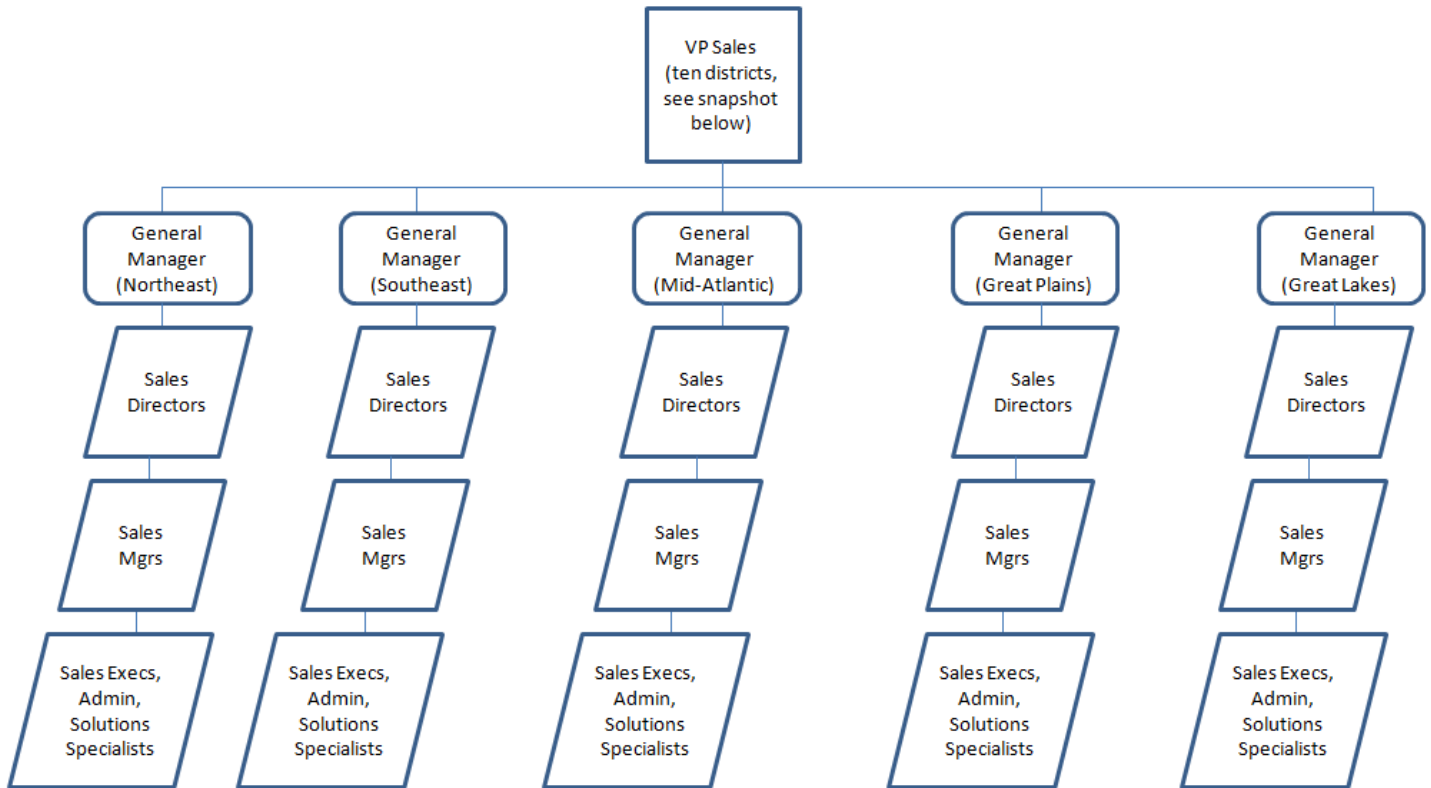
VP Sales (ten districts, see snapshot below)

General Manager (Northeast)

Sales Directors

Sales Mgrs

Sales Execs, Admin, Solutions Specialists

General Manager (Southeast)

Sales Directors

Sales Mgrs

Sales Execs, Admin, Solutions Specialists

General Manager (Mid-Atlantic)

Sales Directors

Sales Mgrs

Sales Execs, Admin, Solutions Specialists

General Manager (Great Plains)

Sales Directors

Sales Mgrs

Sales Execs, Admin, Solutions Specialists

General Manager (Great Lakes)

Sales Directors

Sales Mgrs

Sales Execs, Admin, Solutions Specialists